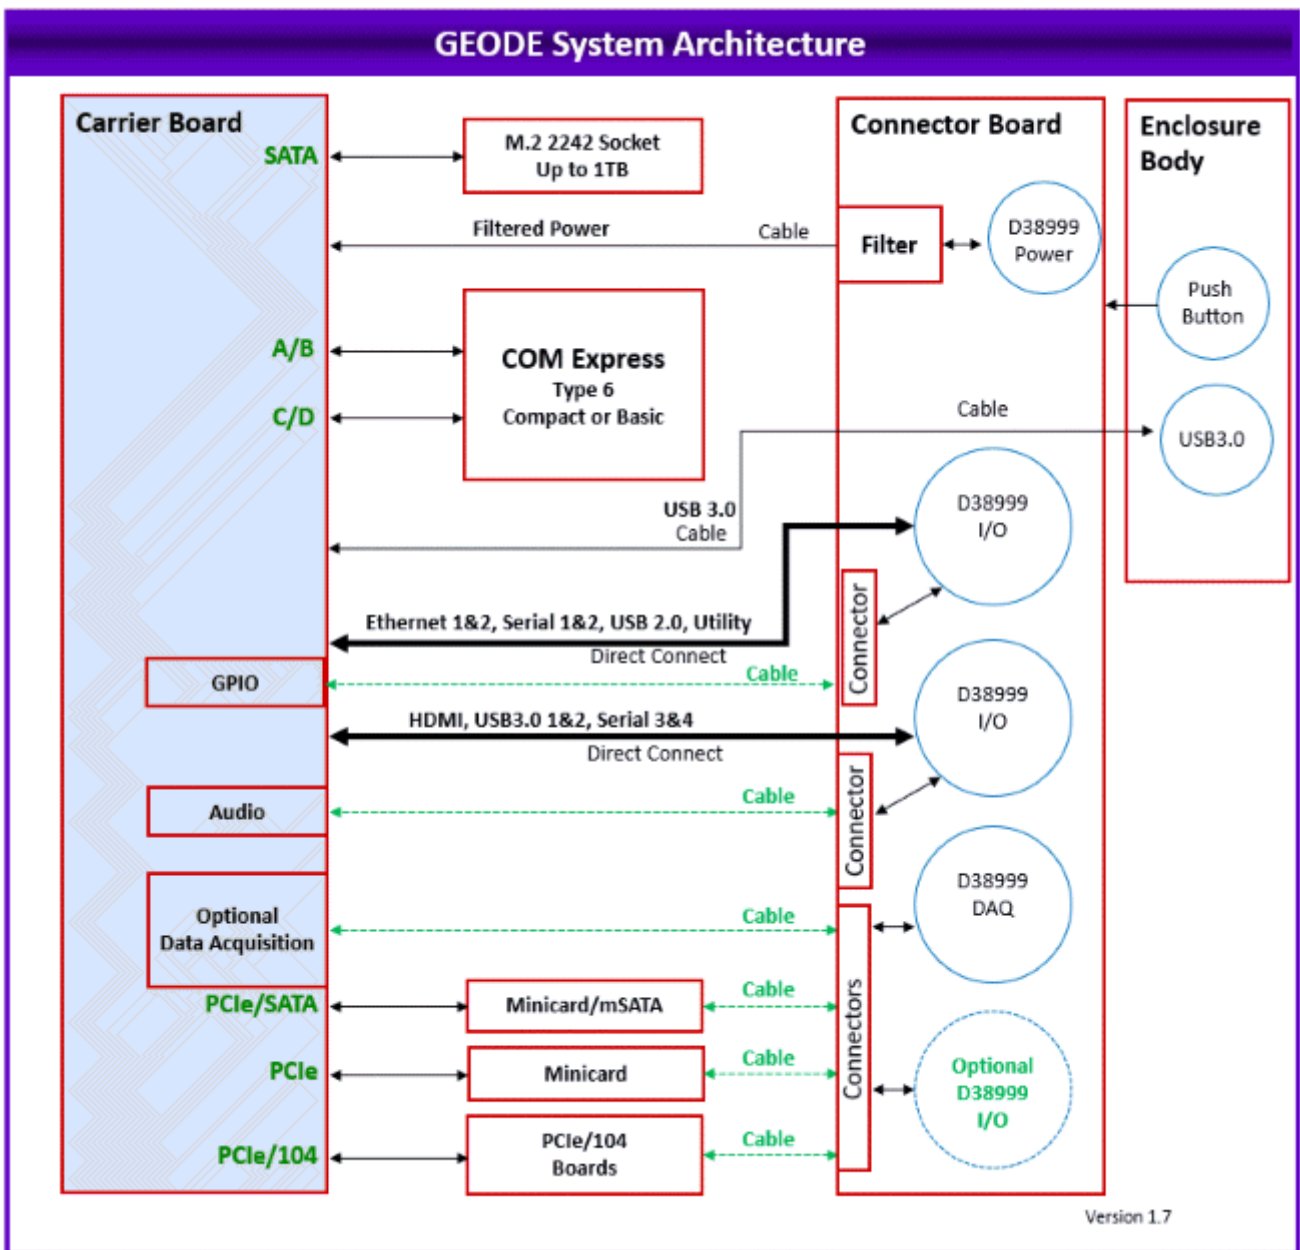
GEODE System Architecture

Carrier Board
SATA
A/B
C/D
GPIO
Audio
Optional Data Acquisition
PCIe/SATA
PCIe
PCIe/104

M.2 2242 Socket Up to 1TB

Filtered Power
Cable

COM Express
Type 6
Compact or Basic

USB 3.0 Cable

Cable

Ethernet 1&2, Serial 1&2, USB 2.0, Utility
Direct Connect
Cable

HDMI, USB3.0 1&2, Serial 3&4
Direct Connect
Cable

Cable

Minicard/mSATA
Cable
Minicard
Cable
PCIe/104 Boards
Cable

Connector Board
Filter
D38999 Power
Connector
D38999 I/O
Connector
D38999 I/O
Connectors
D38999 DAQ
Optional D38999 I/O

Enclosure Body
Push Button
USB3.0

Version 1.7